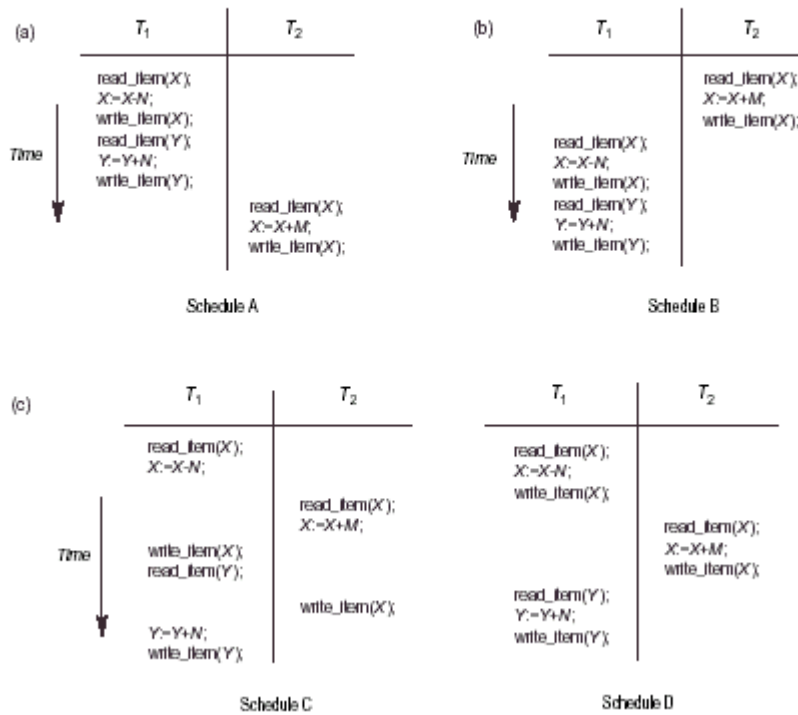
(a)

| $T_1$ | $T_2$ |
|---|---|
| read_item($X$); $X$:=$X$-$N$; write_item($X$); read_item($Y$); $Y$:=$Y$+$N$; write_item($Y$); | |
| | read_item($X$); $X$:=$X$+$M$; write_item($X$); |

Time

Schedule A

(b)

| $T_1$ | $T_2$ |
|---|---|
| | read_item($X$); $X$:=$X$+$M$; write_item($X$); |
| read_item($X$); $X$:=$X$-$N$; write_item($X$); read_item($Y$); $Y$:=$Y$+$N$; write_item($Y$); | |

Time

Schedule B

(c)

| $T_1$ | $T_2$ |
|---|---|
| read_item($X$); $X$:=$X$-$N$; | |
| | read_item($X$); $X$:=$X$+$M$; |
| write_item($X$); read_item($Y$); | |
| | write_item($X$); |
| $Y$:=$Y$+$N$; write_item($Y$); | |

Time

Schedule C

| $T_1$ | $T_2$ |
|---|---|
| read_item($X$); $X$:=$X$-$N$; write_item($X$); | |
| | read_item($X$); $X$:=$X$+$M$; write_item($X$); |
| read_item($Y$); $Y$:=$Y$+$N$; write_item($Y$); | |

Schedule D